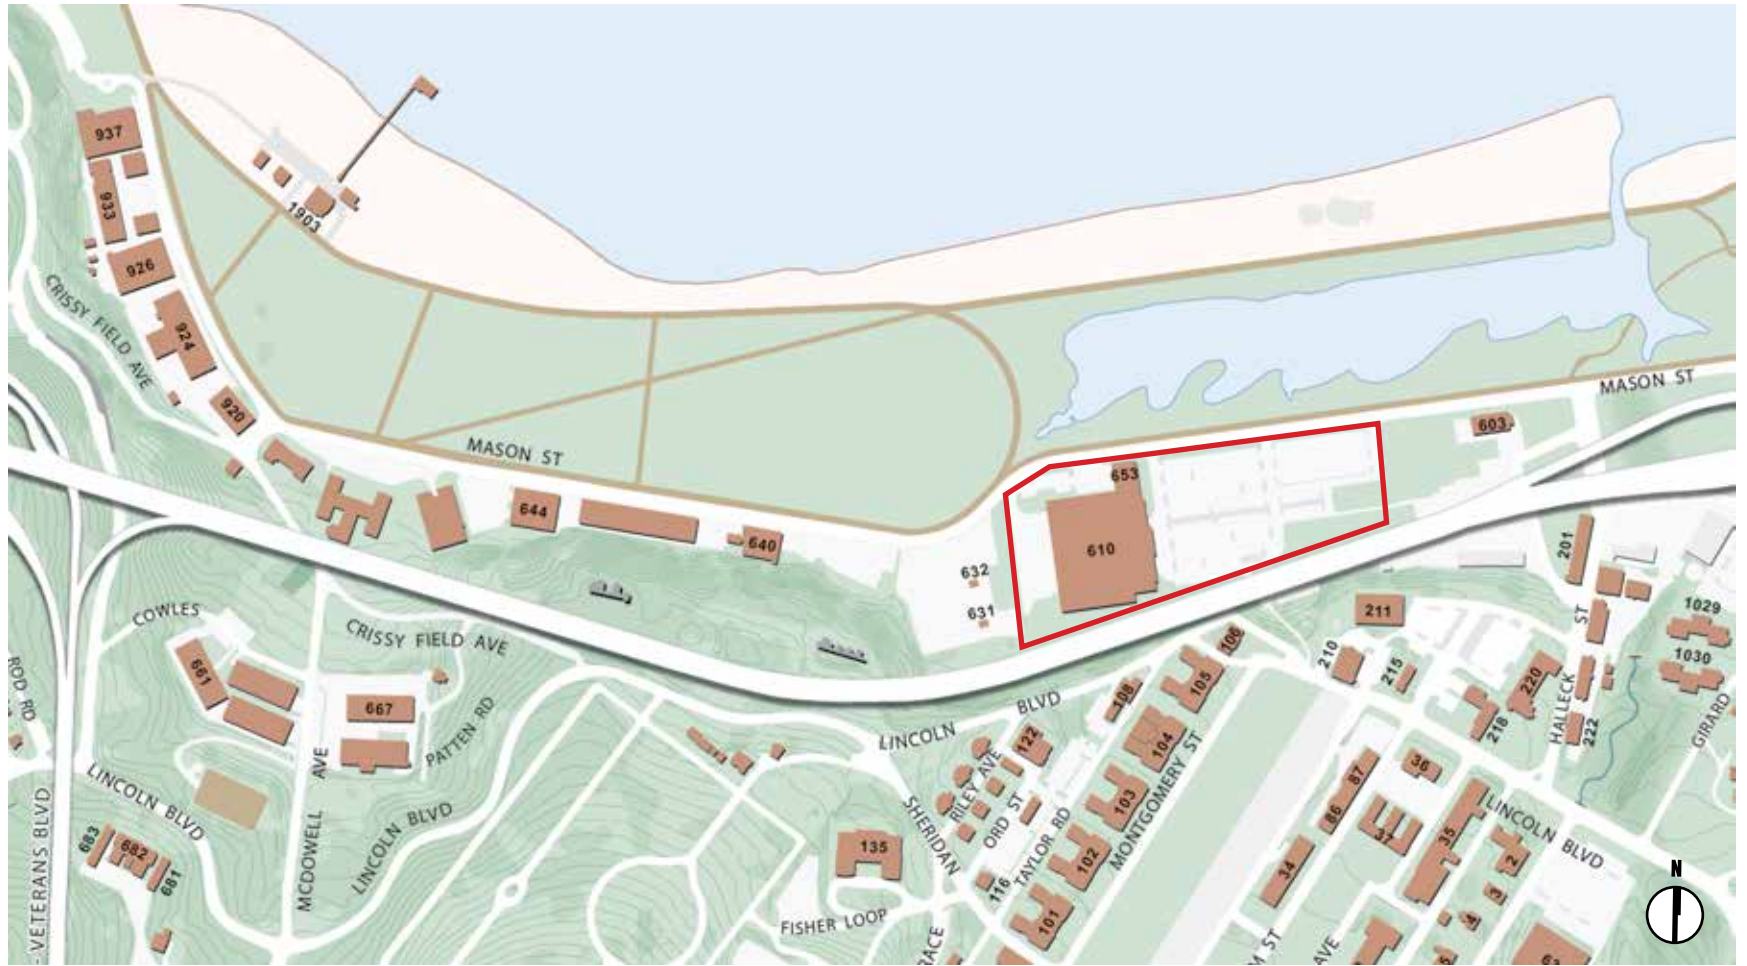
937
933
926
924
920
1903
CRISSY FIELD AVE
MASON ST
MASON ST
603
653
610
644
640
632
631
COWLES
CRISSY FIELD AVE
661
667
PATTEN RD
MCDOWELL AVE
LINCOLN BLVD
LINCOLN BLVD
LINCOLN BLVD
ROD RD
VETERANS BLVD
683
682
681
135
FISHER LOOP
SHERIDAN
RACE
RILEY AVE
ORD ST
TAYLOR RD
116
122
101
102
103
104
105
106
108
MONTGOMERY ST
211
201
210
215
218
220
222
HALLECK ST
1029
1030
GIRARD
36
37
35
34
86
87
2
3
4
5
LINCOLN BLVD
M ST
AVE
N